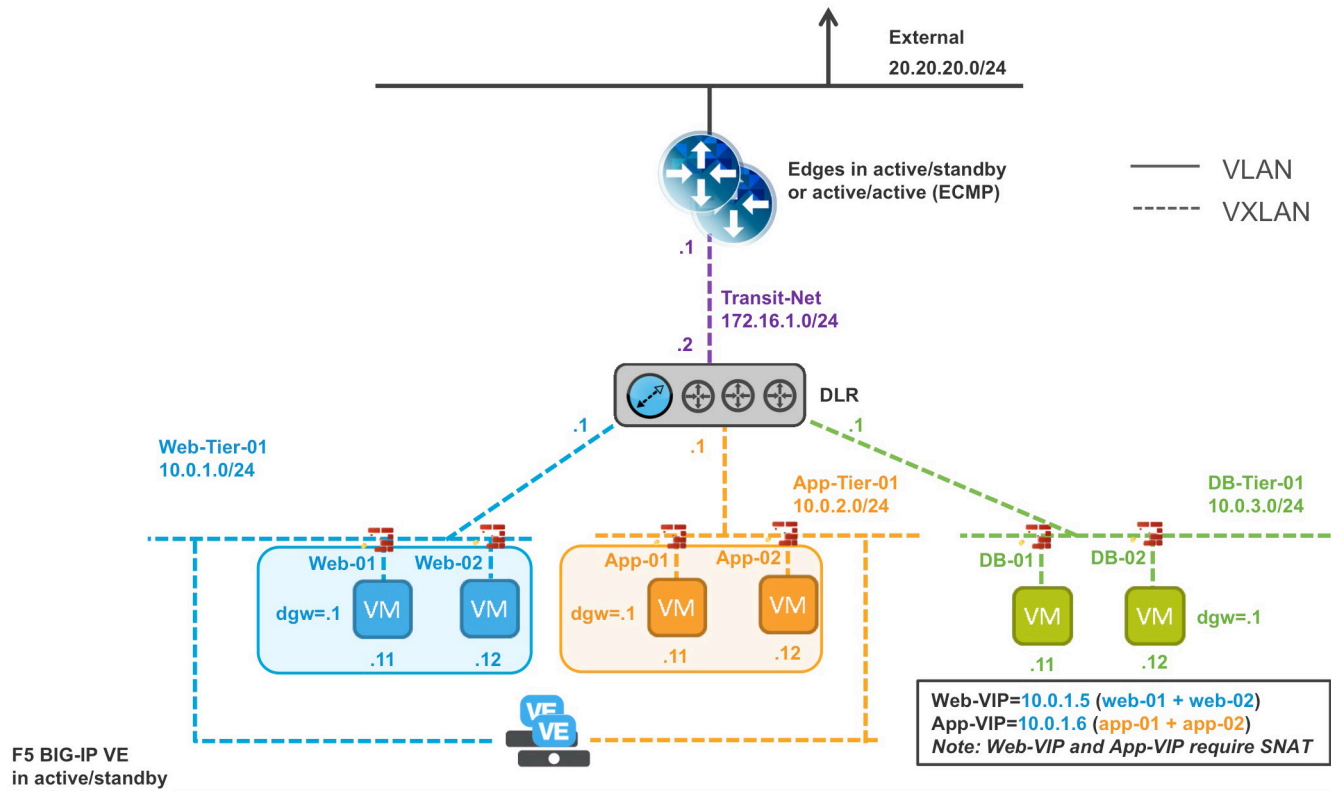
External
20.20.20.0/24

Edges in active/standby
or active/active (ECMP)

VLAN
VXLAN

.1

Transit-Net
172.16.1.0/24

.2

DLR

.1
.1
.1

Web-Tier-01
10.0.1.0/24

App-Tier-01
10.0.2.0/24

DB-Tier-01
10.0.3.0/24

Web-01
Web-02
dgw=.1
VM
VM
.11
.12

App-01
App-02
dgw=.1
VM
VM
.11
.12

DB-01
DB-02
VM
VM
dgw=.1
.11
.12

VE
VE

F5 BIG-IP VE
in active/standby

Web-VIP=10.0.1.5 (web-01 + web-02)
App-VIP=10.0.1.6 (app-01 + app-02)
Note: Web-VIP and App-VIP require SNAT